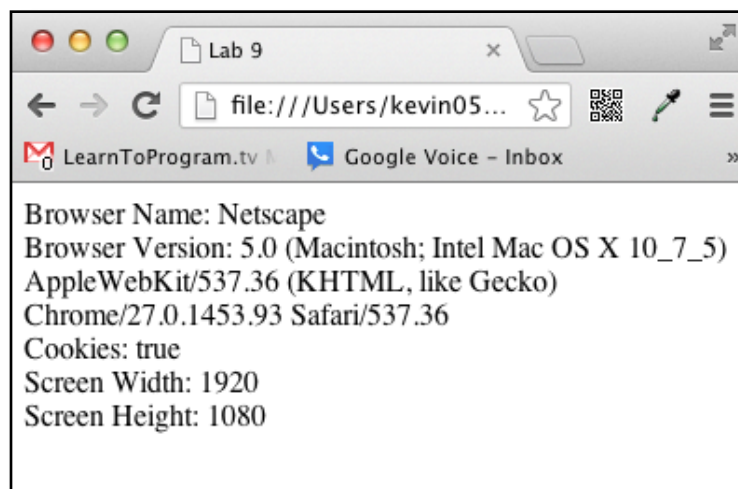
Lab 9
file:///Users/kevin05...
LearnToProgram.tv M
Google Voice - Inbox
»

Browser Name: Netscape
Browser Version: 5.0 (Macintosh; Intel Mac OS X 10_7_5) AppleWebKit/537.36 (KHTML, like Gecko) Chrome/27.0.1453.93 Safari/537.36
Cookies: true
Screen Width: 1920
Screen Height: 1080